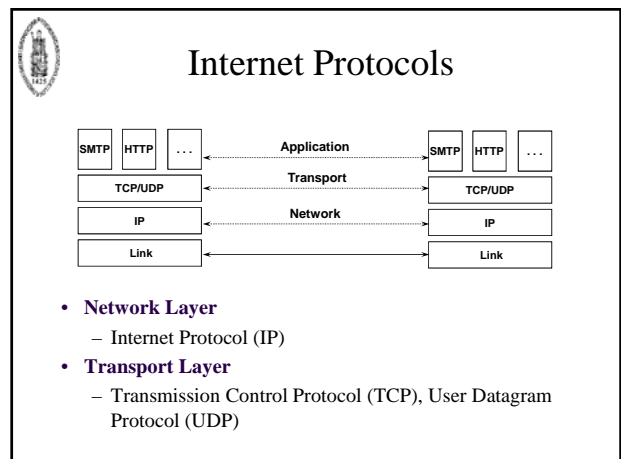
Internet Protocols

SMTP HTTP ... Application SMTP HTTP ...

TCP/UDP Transport TCP/UDP

IP Network IP

Link Link

• Network Layer
– Internet Protocol (IP)
• Transport Layer
– Transmission Control Protocol (TCP), User Datagram Protocol (UDP)